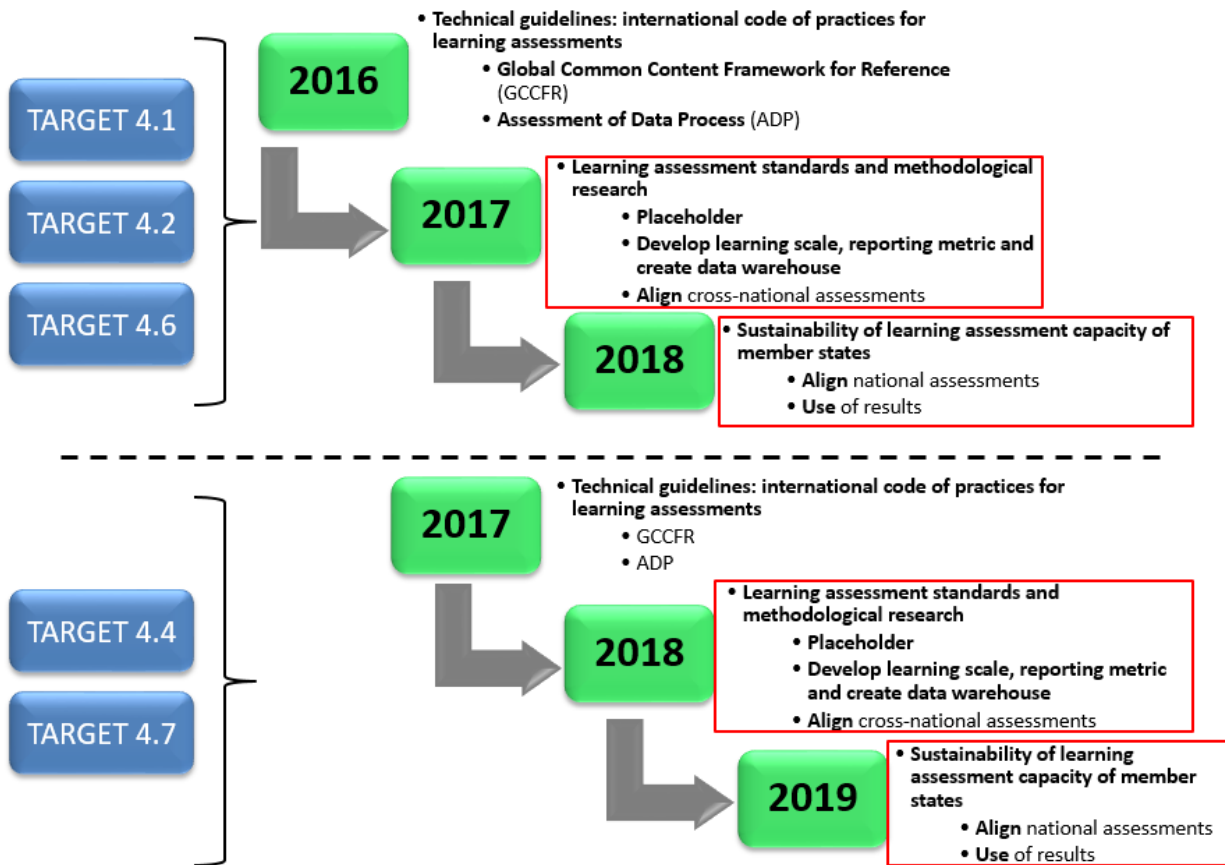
TARGET 4.1

TARGET 4.2

TARGET 4.6

2016

• Technical guidelines: international code of practices for learning assessments
• Global Common Content Framework for Reference (GCCFR)
• Assessment of Data Process (ADP)

2017

• Learning assessment standards and methodological research
• Placeholder
• Develop learning scale, reporting metric and create data warehouse
• Align cross-national assessments

2018

• Sustainability of learning assessment capacity of member states
• Align national assessments
• Use of results

TARGET 4.4

TARGET 4.7

2017

• Technical guidelines: international code of practices for learning assessments
• GCCFR
• ADP

2018

• Learning assessment standards and methodological research
• Placeholder
• Develop learning scale, reporting metric and create data warehouse
• Align cross-national assessments

2019

• Sustainability of learning assessment capacity of member states
• Align national assessments
• Use of results